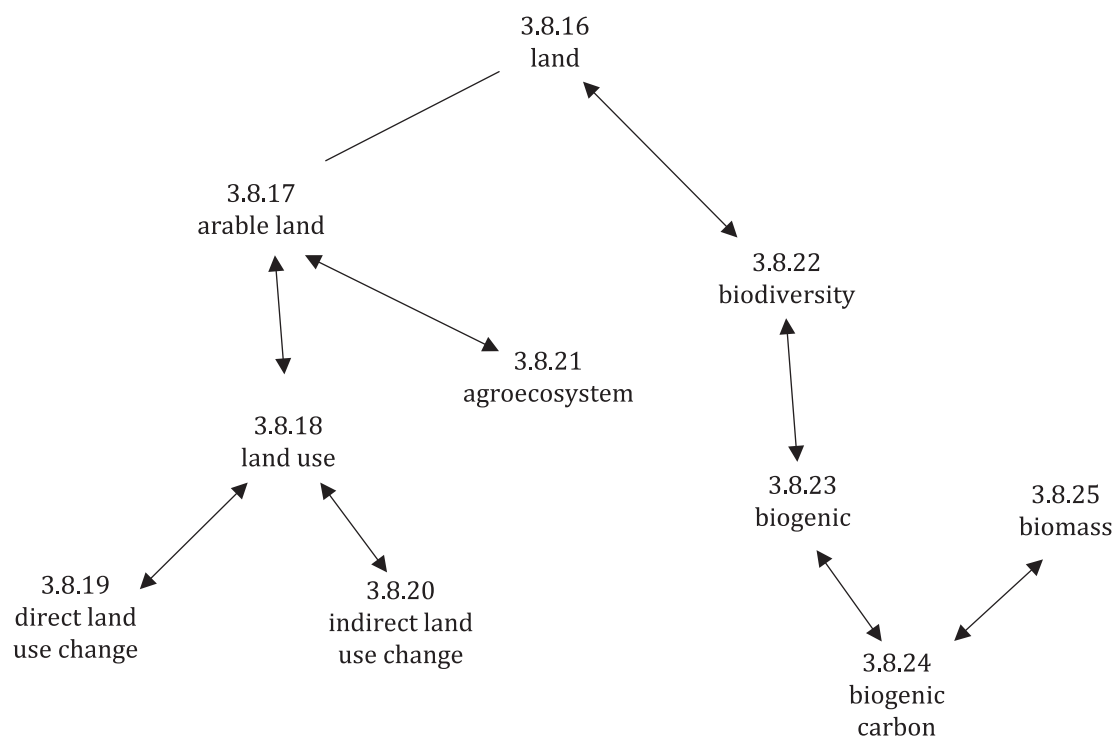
3.8.16
land

3.8.17
arable land

3.8.22
biodiversity

3.8.21
agroecosystem

3.8.18
land use

3.8.23
biogenic

3.8.25
biomass

3.8.19
direct land use change

3.8.20
indirect land use change

3.8.24
biogenic carbon